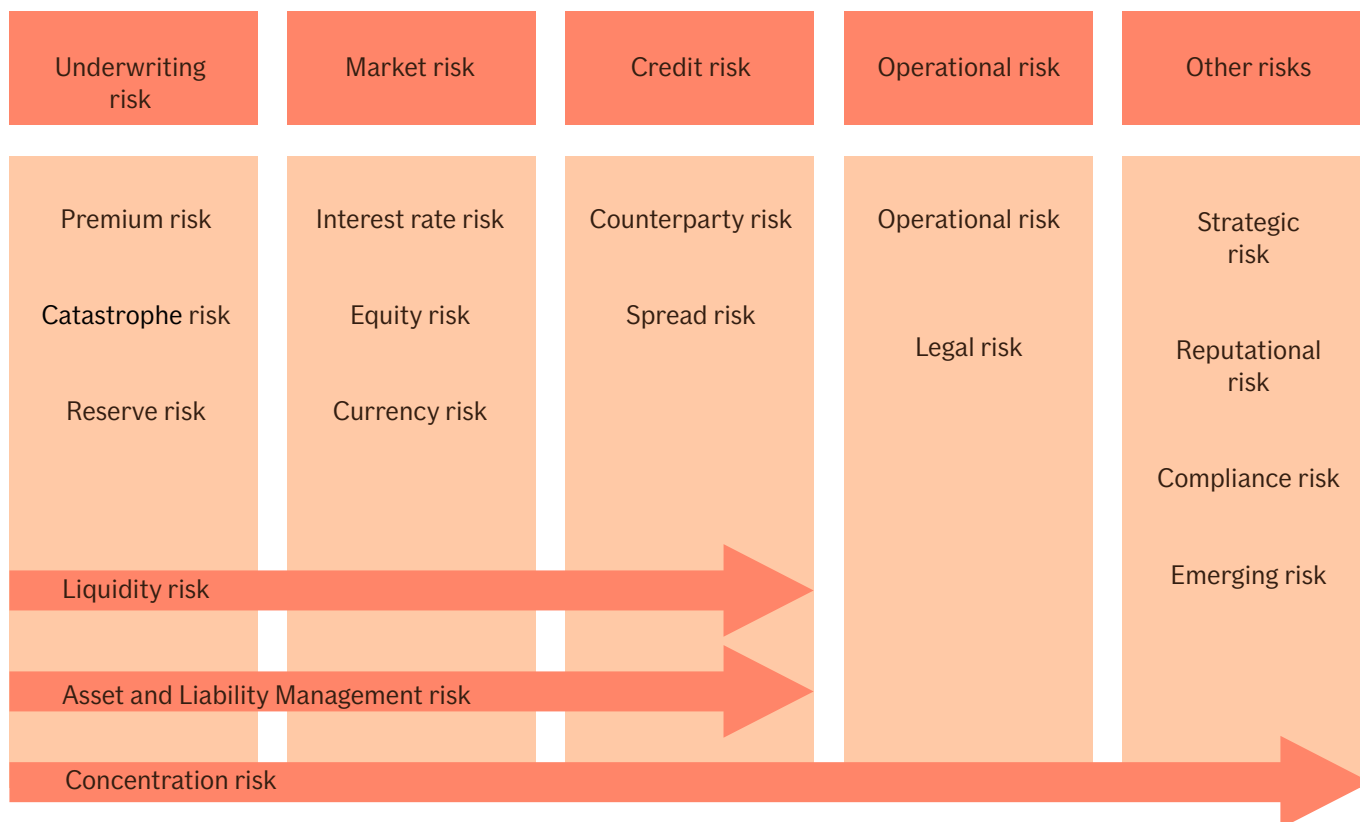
Underwriting risk

Premium risk

Catastrophe risk

Reserve risk

Market risk

Interest rate risk

Equity risk

Currency risk

Credit risk

Counterparty risk

Spread risk

Operational risk

Operational risk

Legal risk

Other risks

Strategic risk

Reputational risk

Compliance risk

Emerging risk

Liquidity risk

Asset and Liability Management risk

Concentration risk